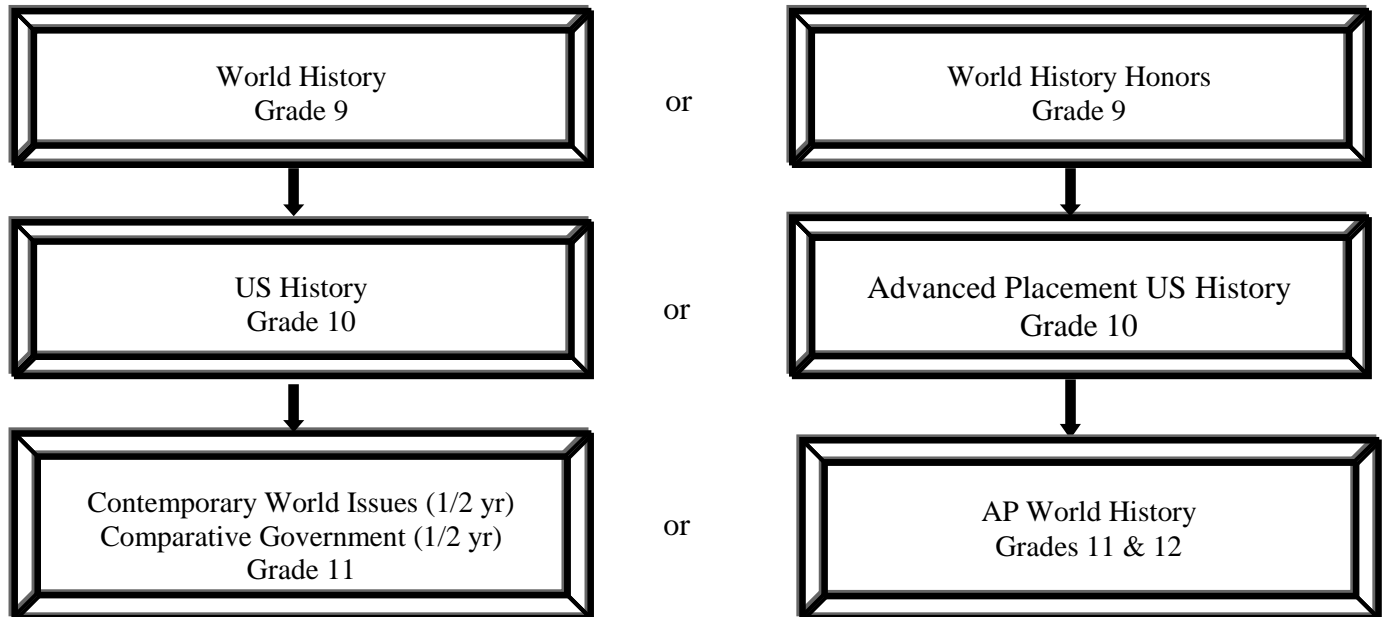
World History
Grade 9

or

World History Honors
Grade 9

US History
Grade 10

or

Advanced Placement US History
Grade 10

Contemporary World Issues (1/2 yr)
Comparative Government (1/2 yr)
Grade 11

or

AP World History
Grades 11 & 12